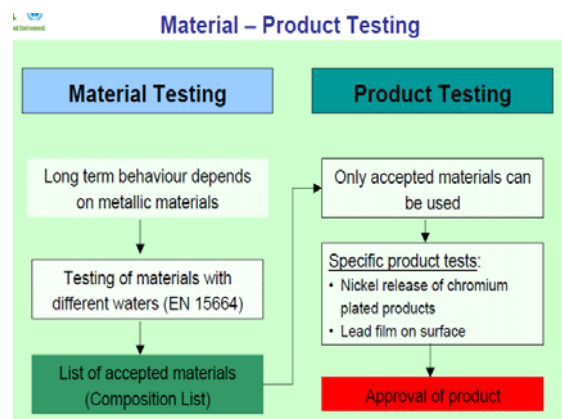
Material – Product Testing

Material Testing

Product Testing

Long term behaviour depends on metallic materials

Testing of materials with different waters (EN 15664)

List of accepted materials (Composition List)

Only accepted materials can be used

Specific product tests:
• Nickel release of chromium plated products
• Lead film on surface

Approval of product